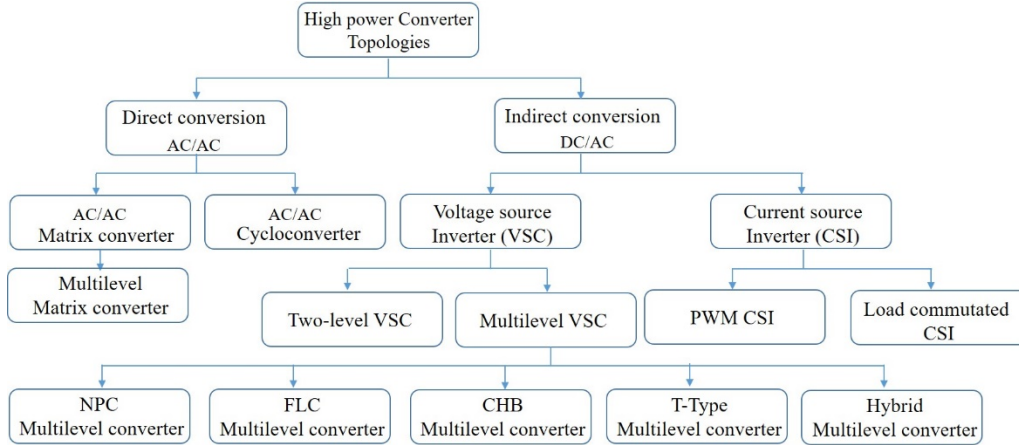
High power Converter Topologies

Direct conversion AC/AC

Indirect conversion DC/AC

AC/AC Matrix converter

AC/AC Cycloconverter

Voltage source Inverter (VSC)

Current source Inverter (CSI)

Multilevel Matrix converter

Two-level VSC

Multilevel VSC

PWM CSI

Load commutated CSI

NPC Multilevel converter

FLC Multilevel converter

CHB Multilevel converter

T-Type Multilevel converter

Hybrid Multilevel converter